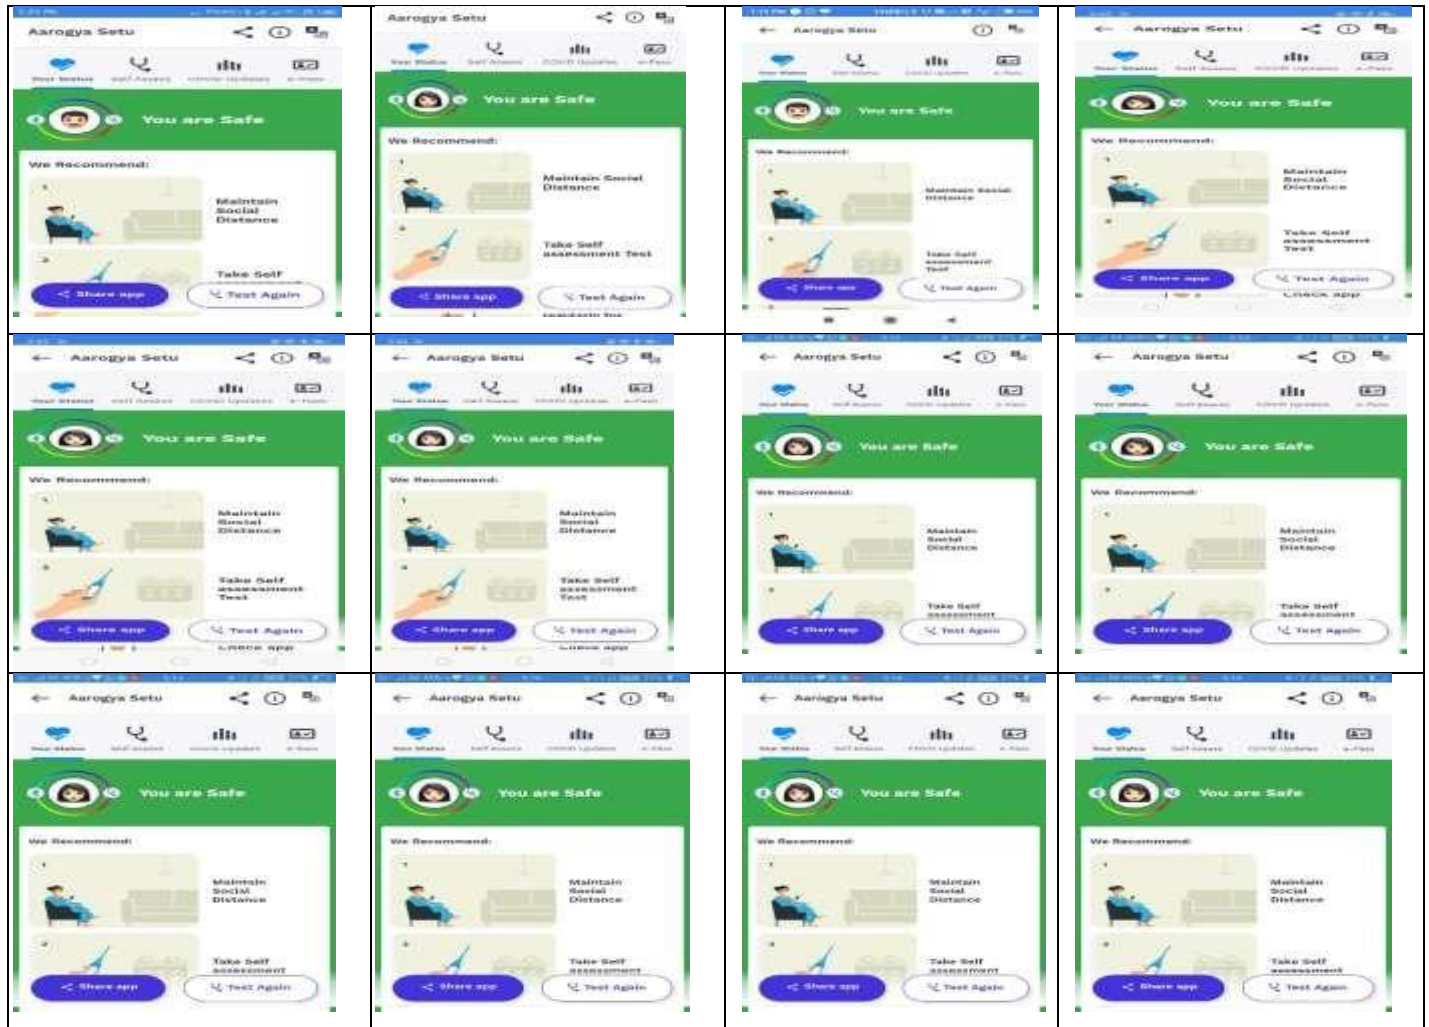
Aarogya Setu

Your Status Self Assess COVID Updates e-Pass

You are Safe

We Recommend:

1 Maintain Social Distance

2 Take Self

Share app Test Again

Aarogya Setu

You are Safe

We Recommend:

1 Maintain Social Distance

2 Take Self assessment Test

Share app Test Again

Aarogya Setu

You are Safe

We Recommend:

1 Maintain Social Distance

2 Take Self assessment Test

Share app Test Again

Aarogya Setu

You are Safe

We Recommend:

1 Maintain Social Distance

2 Take Self assessment Test

Share app Test Again

Check app

Aarogya Setu

You are Safe

We Recommend:

1 Maintain Social Distance

2 Take Self assessment Test

Share app Test Again

Check app

Aarogya Setu

You are Safe

We Recommend:

1 Maintain Social Distance

2 Take Self assessment Test

Share app Test Again

Check app

Aarogya Setu

You are Safe

We Recommend:

1 Maintain Social Distance

2 Take Self assessment

Share app Test Again

Aarogya Setu

You are Safe

We Recommend:

1 Maintain Social Distance

2 Take Self assessment

Share app Test Again

Aarogya Setu

You are Safe

We Recommend:

1 Maintain Social Distance

2 Take Self assessment

Share app Test Again

Aarogya Setu

You are Safe

We Recommend:

1 Maintain Social Distance

2 Take Self assessment

Share app Test Again

Aarogya Setu

You are Safe

We Recommend:

1 Maintain Social Distance

2 Take Self assessment

Share app Test Again

Aarogya Setu

You are Safe

We Recommend:

1 Maintain Social Distance

2 Take Self assessment

Share app Test Again